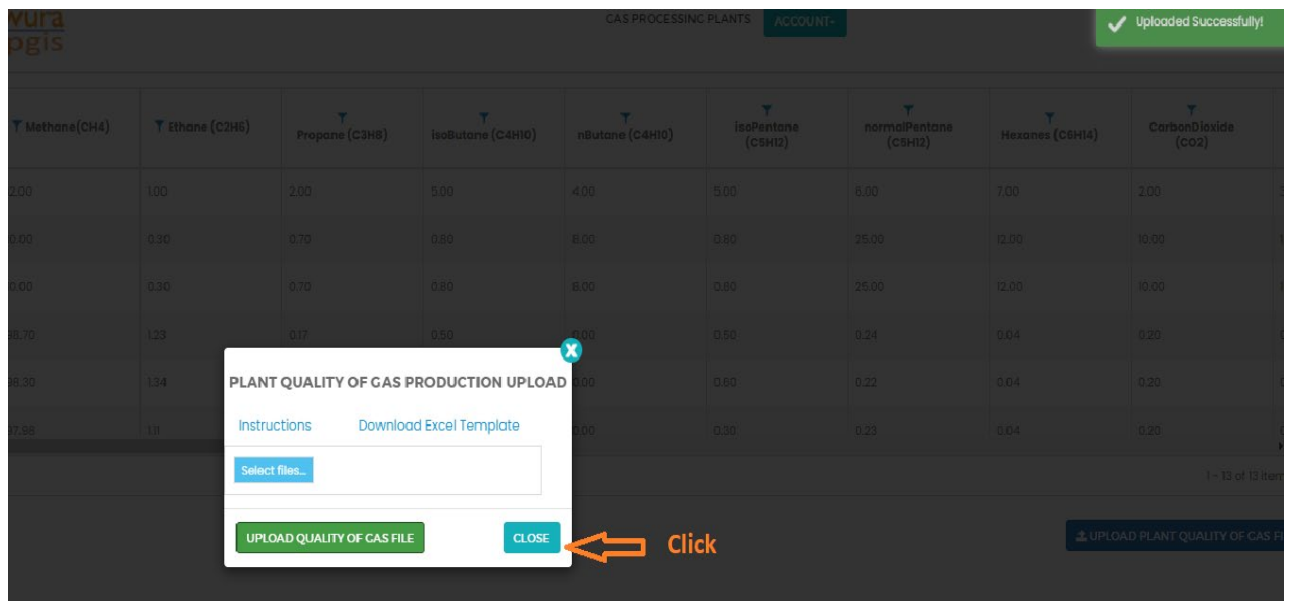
yura
ogis

GAS PROCESSING PLANTS ACCOUNT-

Uploaded Successfully!

| Methane(CH4) | Ethane (C2H6) | Propane (C3H8) | isoButane (C4H10) | nButane (C4H10) | isoPentane (C5H12) | normalPentane (C5H12) | Hexanes (C6H14) | CarbonDioxide (CO2) |
|---|---|---|---|---|---|---|---|---|
| 2.00 | 1.00 | 2.00 | 5.00 | 4.00 | 5.00 | 6.00 | 7.00 | 2.00 |
| 0.00 | 0.30 | 0.70 | 0.80 | 8.00 | 0.80 | 25.00 | 12.00 | 10.00 |
| 0.00 | 0.30 | 0.70 | 0.80 | 8.00 | 0.80 | 25.00 | 12.00 | 10.00 |
| 8.70 | 1.23 | 0.17 | 0.50 | 0.00 | 0.50 | 0.24 | 0.04 | 0.20 |
| 8.30 | 1.34 | | | 0.00 | 0.80 | 0.22 | 0.04 | 0.20 |
| 7.88 | 1.11 | | | 0.00 | 0.30 | 0.23 | 0.04 | 0.20 |

1 - 13 of 13 item

PLANT QUALITY OF GAS PRODUCTION UPLOAD

Instructions Download Excel Template

Select files...

UPLOAD QUALITY OF GAS FILE

CLOSE

Click

UPLOAD PLANT QUALITY OF GAS F